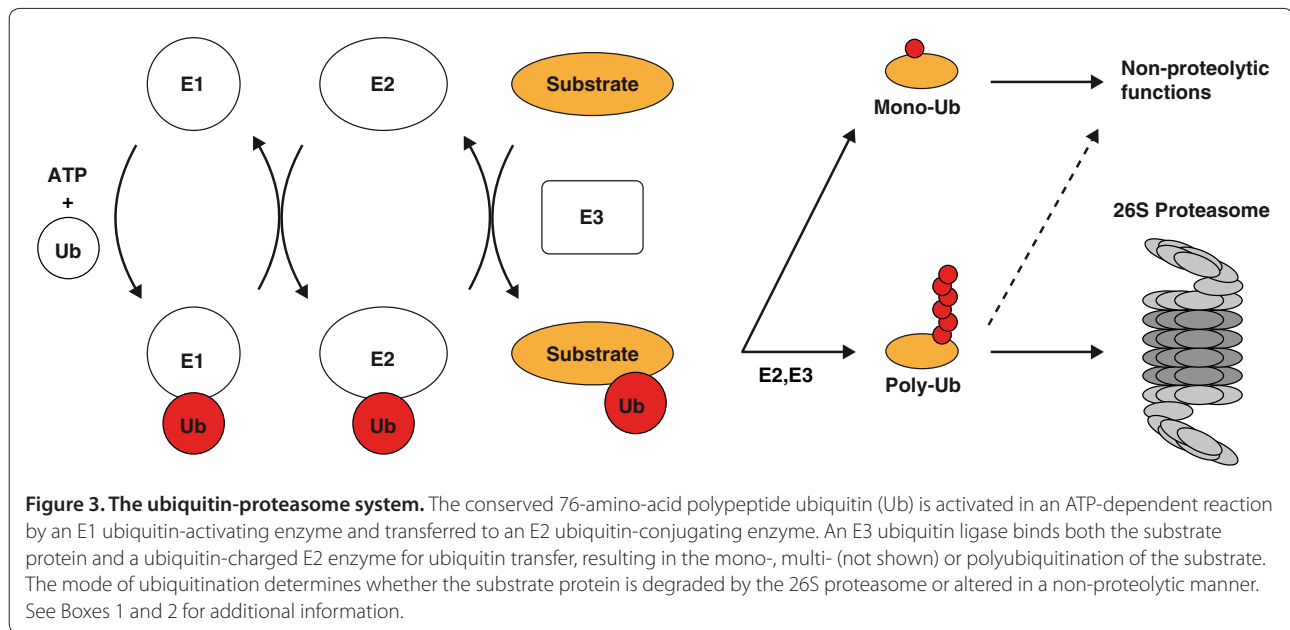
E1

E2

Substrate

ATP
+
Ub

E3

E1
Ub

E2
Ub

Substrate
Ub

E2,E3

Mono-Ub

Poly-Ub

Non-proteolytic functions

26S Proteasome

**Figure 3. The ubiquitin-proteasome system.** The conserved 76-amino-acid polypeptide ubiquitin (Ub) is activated in an ATP-dependent reaction by an E1 ubiquitin-activating enzyme and transferred to an E2 ubiquitin-conjugating enzyme. An E3 ubiquitin ligase binds both the substrate protein and a ubiquitin-charged E2 enzyme for ubiquitin transfer, resulting in the mono-, multi- (not shown) or polyubiquitination of the substrate. The mode of ubiquitination determines whether the substrate protein is degraded by the 26S proteasome or altered in a non-proteolytic manner. See Boxes 1 and 2 for additional information.